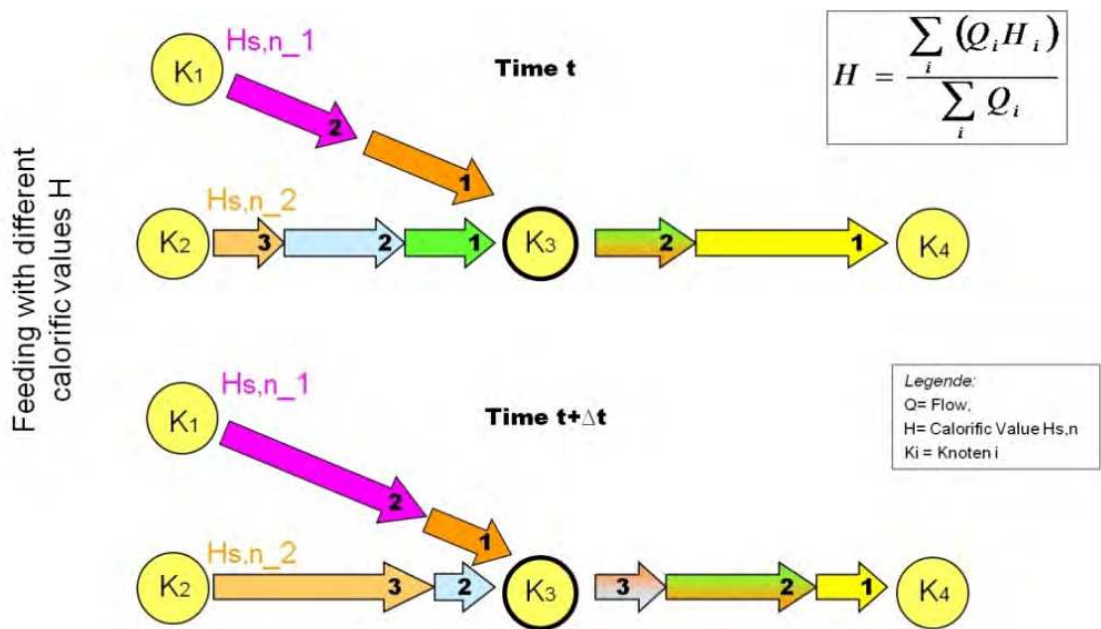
Feeding with different calorific values H

K1
Hs,n_1
Time t
2
1
$H = \frac{\sum_i (Q_i H_i)}{\sum_i Q_i}$

Hs,n_2
K2
3
2
1
K3
2
1
K4

K1
Hs,n_1
Time t+Δt
2
1

Legende:
Q= Flow,
H= Calorific Value Hs,n
Ki = Knoten i

Hs,n_2
K2
3
2
K3
3
2
1
K4